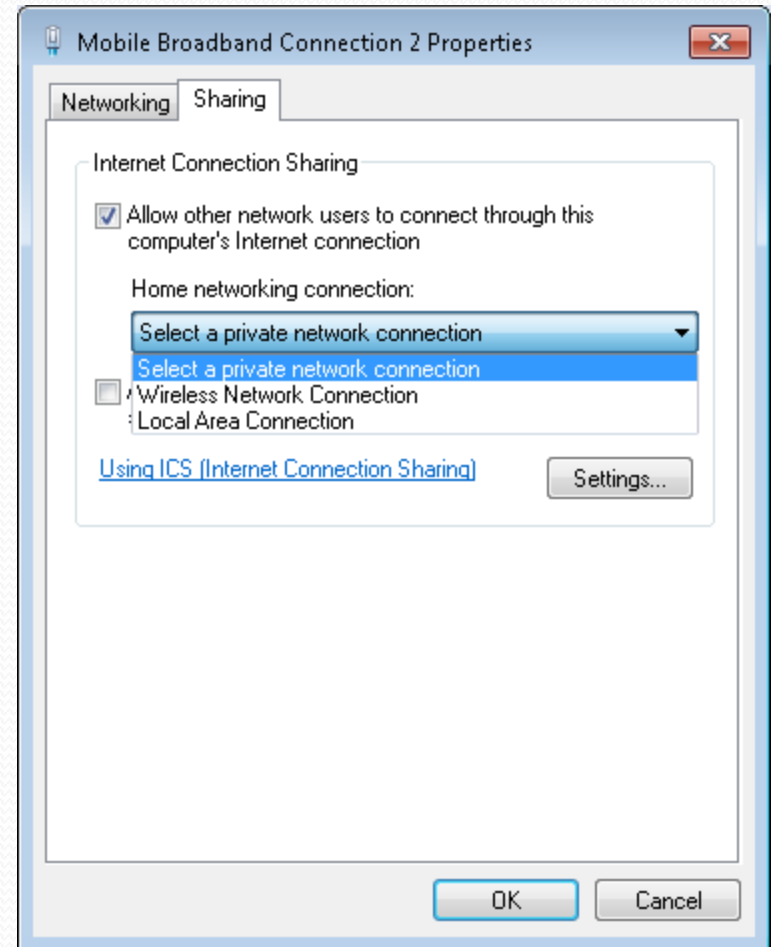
Mobile Broadband Connection 2 Properties

Networking Sharing

Internet Connection Sharing

Allow other network users to connect through this computer's Internet connection

Home networking connection:

Select a private network connection

Select a private network connection
Wireless Network Connection
Local Area Connection

Using ICS (Internet Connection Sharing)

Settings...

OK Cancel